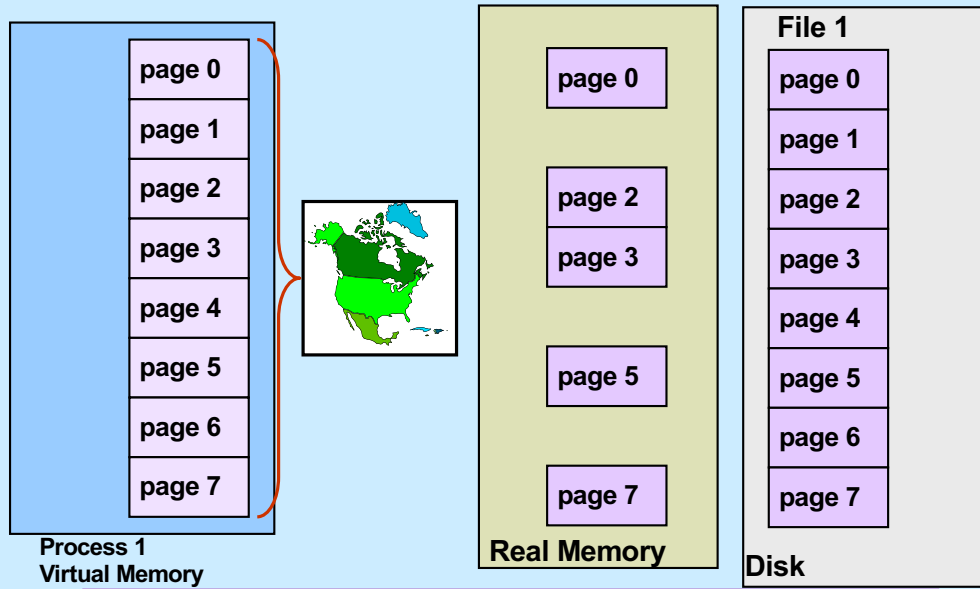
page 0
page 1
page 2
page 3
page 4
page 5
page 6
page 7

Process 1
Virtual Memory

page 0
page 2
page 3
page 5
page 7

Real Memory

File 1
page 0
page 1
page 2
page 3
page 4
page 5
page 6
page 7

Disk